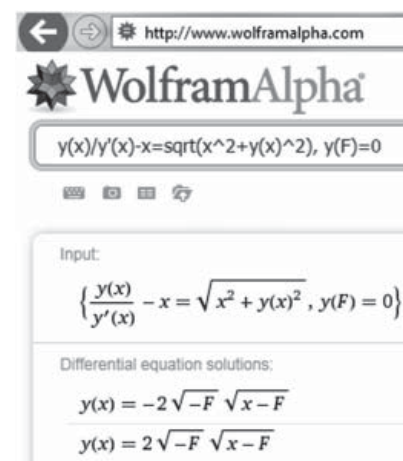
http://www.wolframalpha.com

WolframAlpha

y(x)/y'(x)-x=sqrt(x^2+y(x)^2), y(F)=0

Input:

$\left\{\frac{y(x)}{y'(x)} - x = \sqrt{x^2 + y(x)^2}, y(F) = 0\right\}$

Differential equation solutions:

$y(x) = -2\sqrt{-F}\sqrt{x-F}$

$y(x) = 2\sqrt{-F}\sqrt{x-F}$